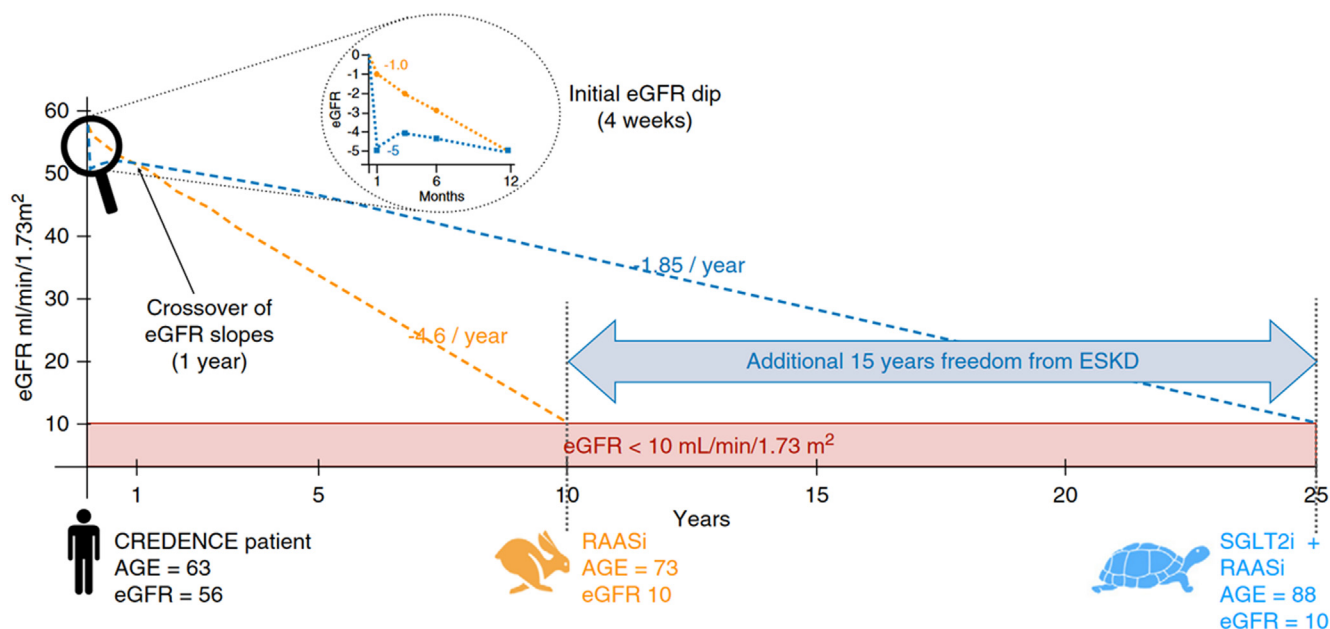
Initial eGFR dip (4 weeks)

0
-1
-2
-3
-4
-5
eGFR
-1.0
-5
1
6
12
Months

60
50
40
30
20
10
eGFR ml/min/1.73m$^2$

Crossover of eGFR slopes (1 year)

-1.85 / year

-4.6 / year

Additional 15 years freedom from ESKD

eGFR < 10 mL/min/1.73 m$^2$

1
5
10
15
20
25
Years

CREDENCE patient
AGE = 63
eGFR = 56

RAASi
AGE = 73
eGFR 10

SGLT2i + RAASi
AGE = 88
eGFR = 10